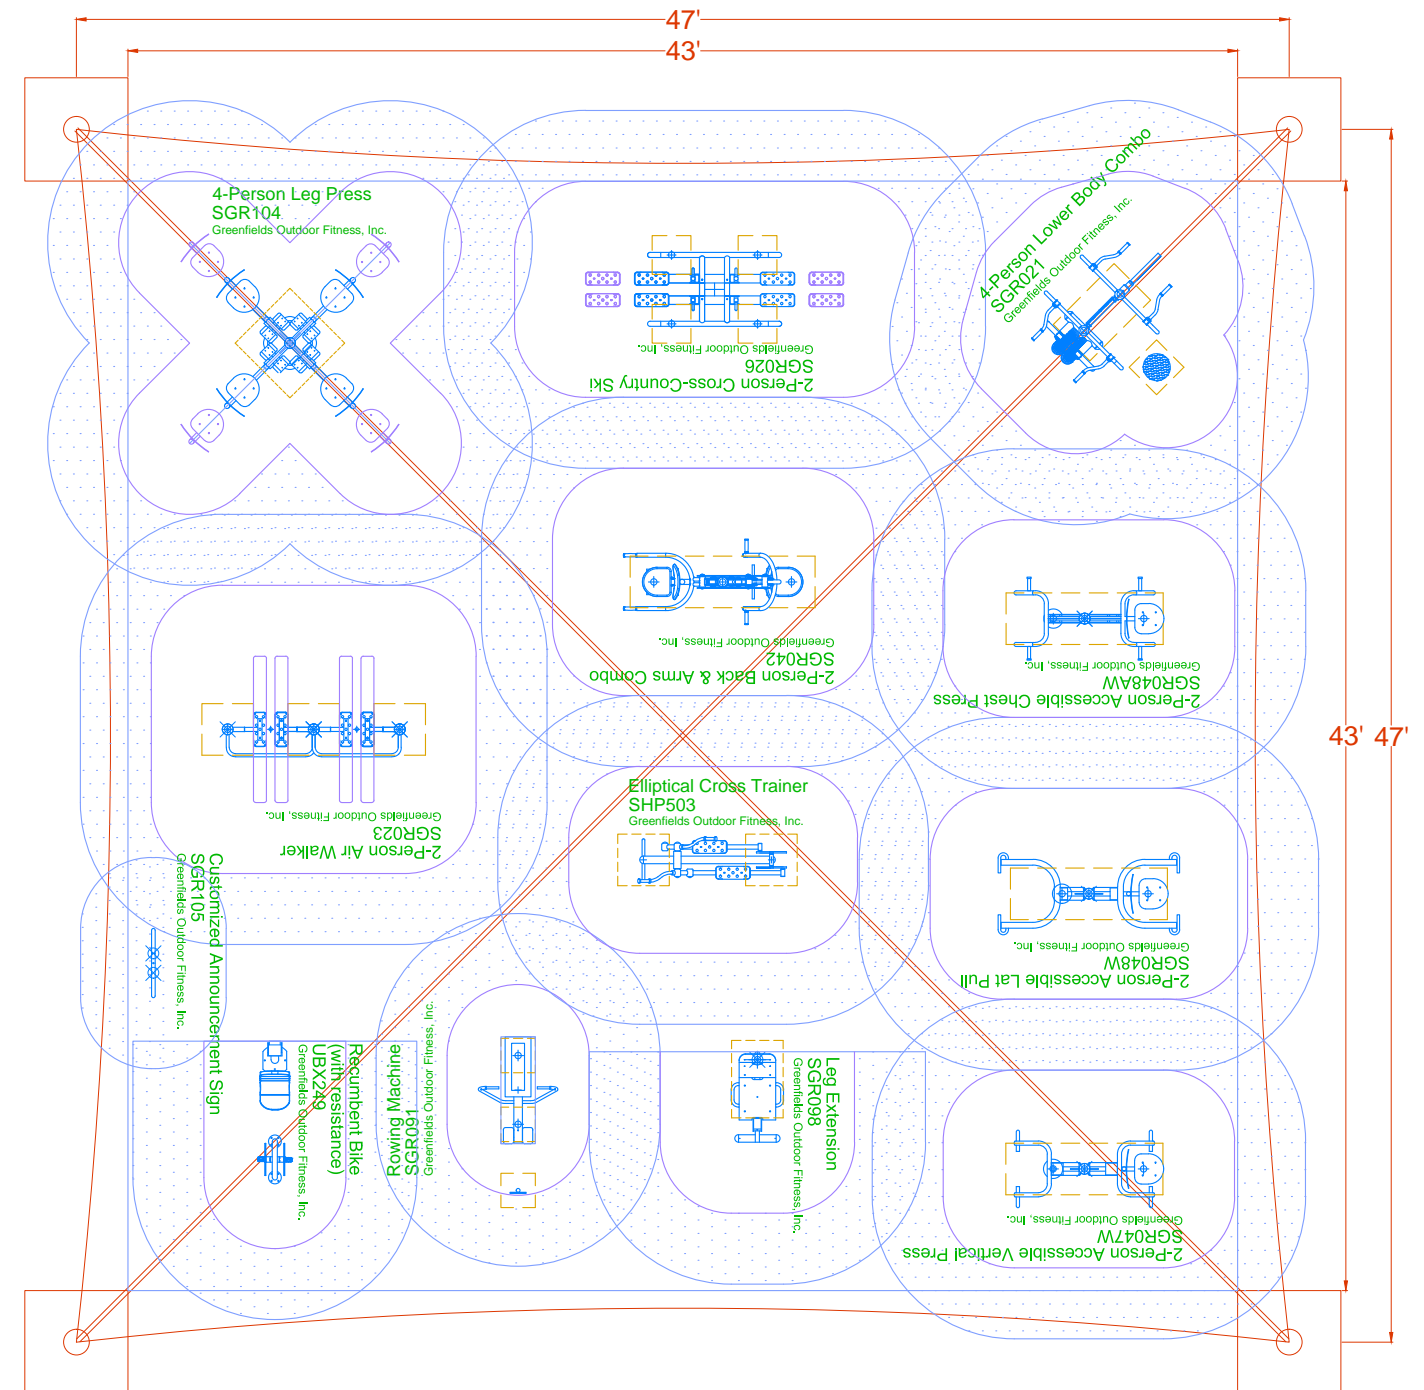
47'
43'

4-Person Leg Press
SGR104
Greenfields Outdoor Fitness, Inc.

2-Person Cross-Country Ski
SGR026
Greenfields Outdoor Fitness, Inc.

4-Person Lower Body Combo
SGR021
Greenfields Outdoor Fitness, Inc.

2-Person Back & Arms Combo
SGR042
Greenfields Outdoor Fitness, Inc.

2-Person Accessible Chest Press
SGR048AW
Greenfields Outdoor Fitness, Inc.

43' 47'

2-Person Air Walker
SGR023
Greenfields Outdoor Fitness, Inc.

Elliptical Cross Trainer
SHP503
Greenfields Outdoor Fitness, Inc.

2-Person Accessible Lat Pull
SGR048W
Greenfields Outdoor Fitness, Inc.

Customized Announcement Sign
SGR105
Greenfields Outdoor Fitness, Inc.

Recumbent Bike
(with resistance)
UBX249
Greenfields Outdoor Fitness, Inc.

Rowing Machine
SGR091
Greenfields Outdoor Fitness, Inc.

Leg Extension
SGR098
Greenfields Outdoor Fitness, Inc.

2-Person Accessible Vertical Press
SGR047W
Greenfields Outdoor Fitness, Inc.